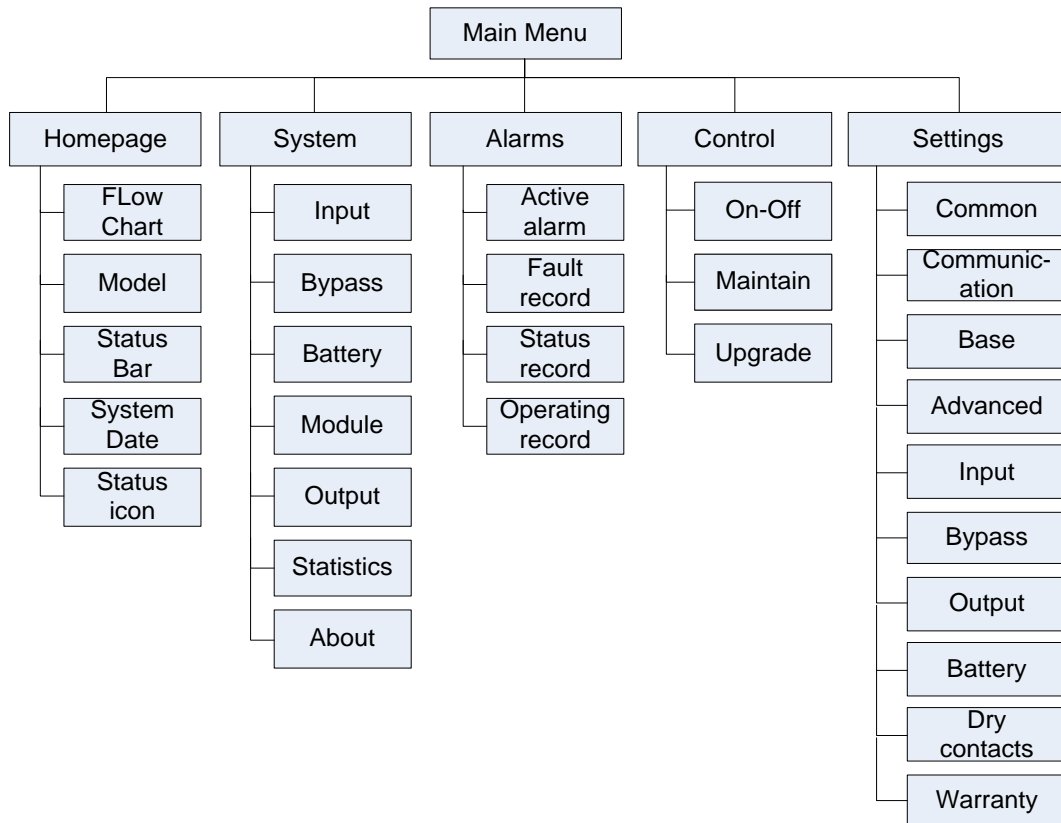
Main Menu

Homepage
FLow Chart
Model
Status Bar
System Date
Status icon

System
Input
Bypass
Battery
Module
Output
Statistics
About

Alarms
Active alarm
Fault record
Status record
Operating record

Control
On-Off
Maintain
Upgrade

Settings
Common
Communication
Base
Advanced
Input
Bypass
Output
Battery
Dry contacts
Warranty